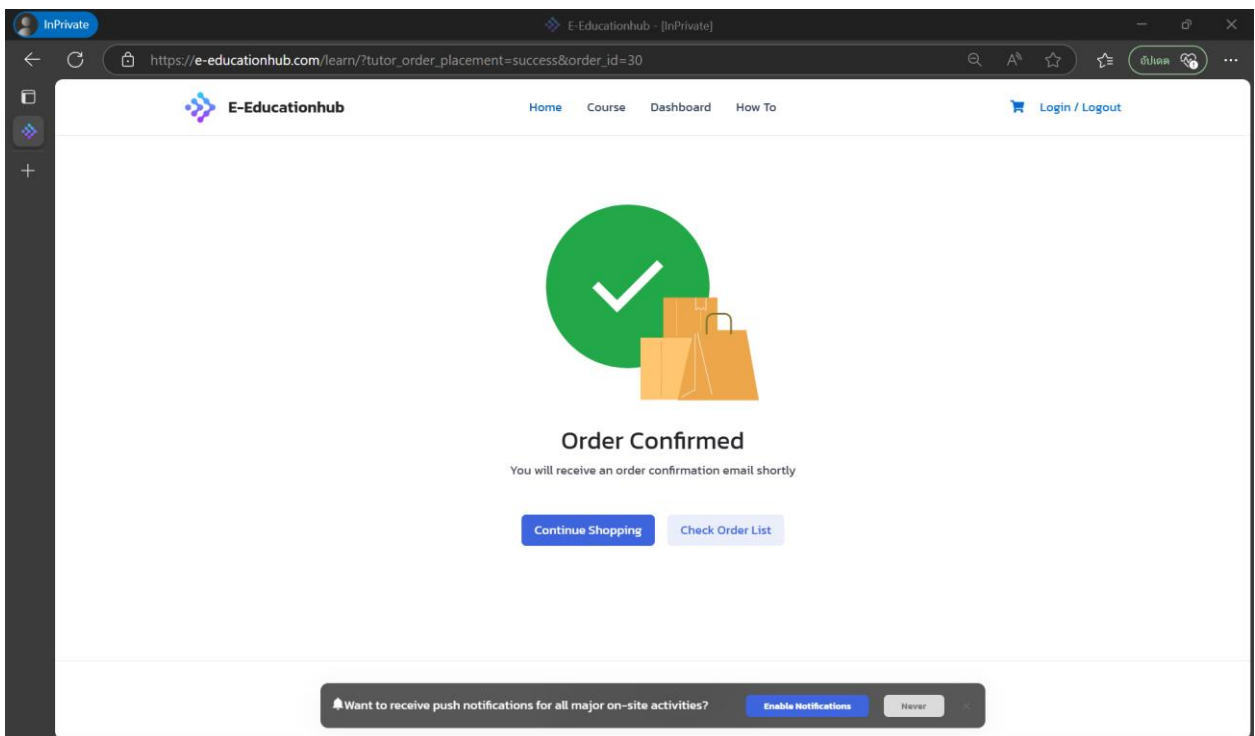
InPrivate

E-Educationhub - [InPrivate]

https://e-educationhub.com/learn/?tutor_order_placement=success&order_id=30

อัปเดต

E-Educationhub

Home Course Dashboard How To

Login / Logout

Order Confirmed

You will receive an order confirmation email shortly

Continue Shopping

Check Order List

Want to receive push notifications for all major on-site activities?

Enable Notifications

Never